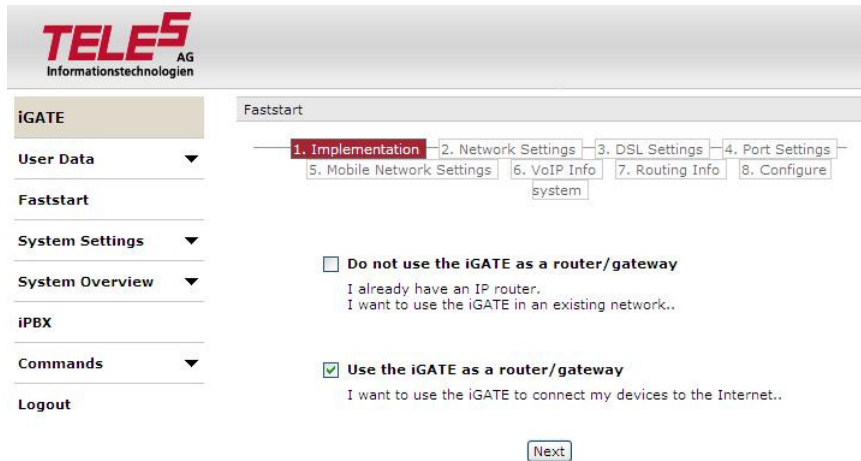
TELES AG
Informationstechnologien

iGATE
User Data
Faststart
System Settings
System Overview
iPBX
Commands
Logout

Faststart

1. Implementation 2. Network Settings 3. DSL Settings 4. Port Settings 5. Mobile Network Settings 6. VoIP Info 7. Routing Info 8. Configure system

Do not use the iGATE as a router/gateway
I already have an IP router.
I want to use the iGATE in an existing network..

Use the iGATE as a router/gateway
I want to use the iGATE to connect my devices to the Internet..

Next